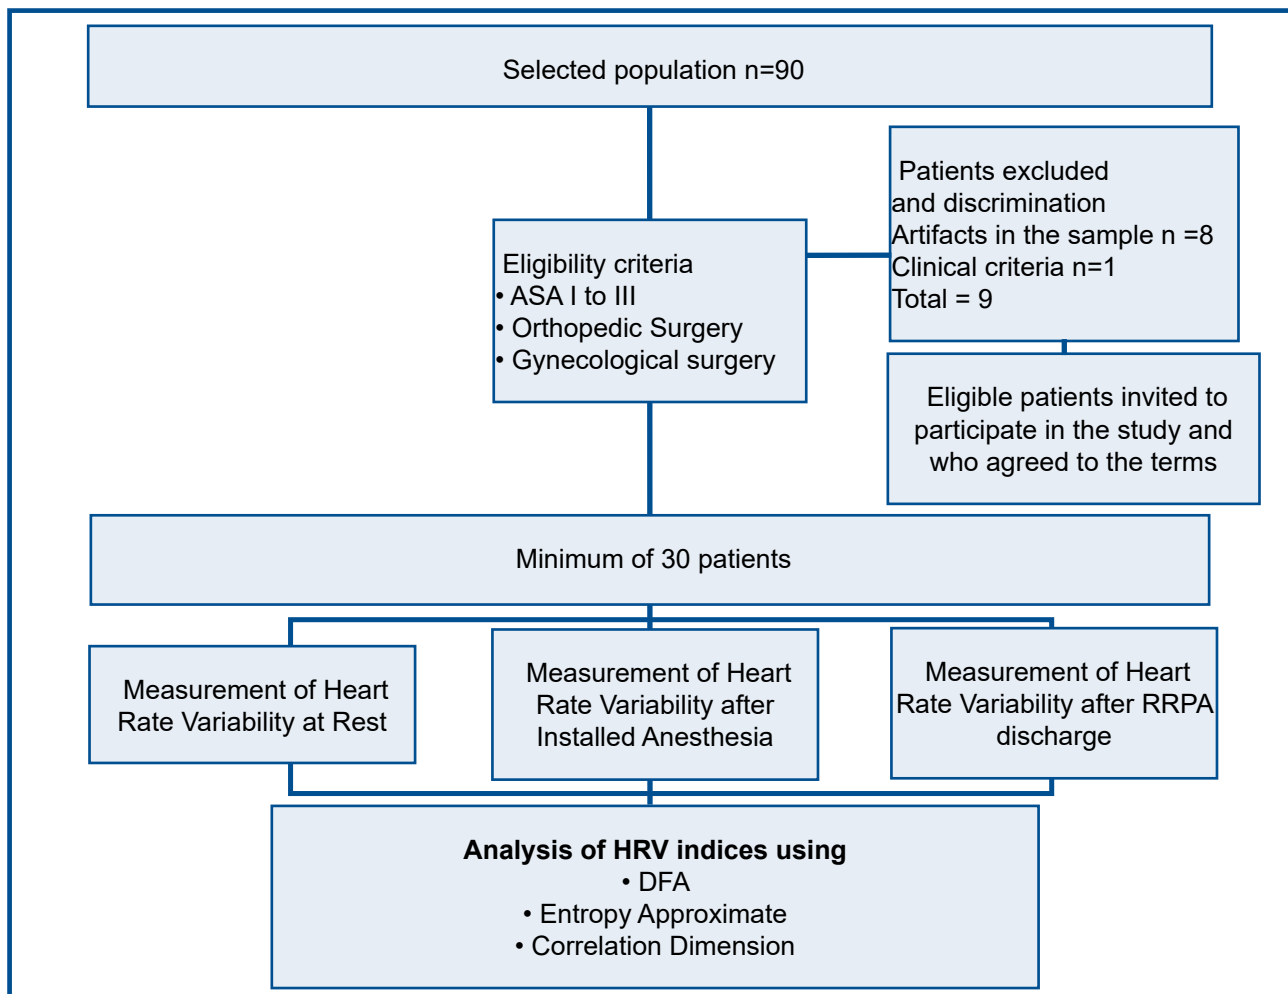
Selected population n=90

Eligibility criteria
• ASA I to III
• Orthopedic Surgery
• Gynecological surgery

Patients excluded and discrimination
Artifacts in the sample n =8
Clinical criteria n=1
Total = 9

Eligible patients invited to participate in the study and who agreed to the terms

Minimum of 30 patients

Measurement of Heart Rate Variability at Rest

Measurement of Heart Rate Variability after Installed Anesthesia

Measurement of Heart Rate Variability after RRPA discharge

**Analysis of HRV indices using**
• DFA
• Entropy Approximate
• Correlation Dimension